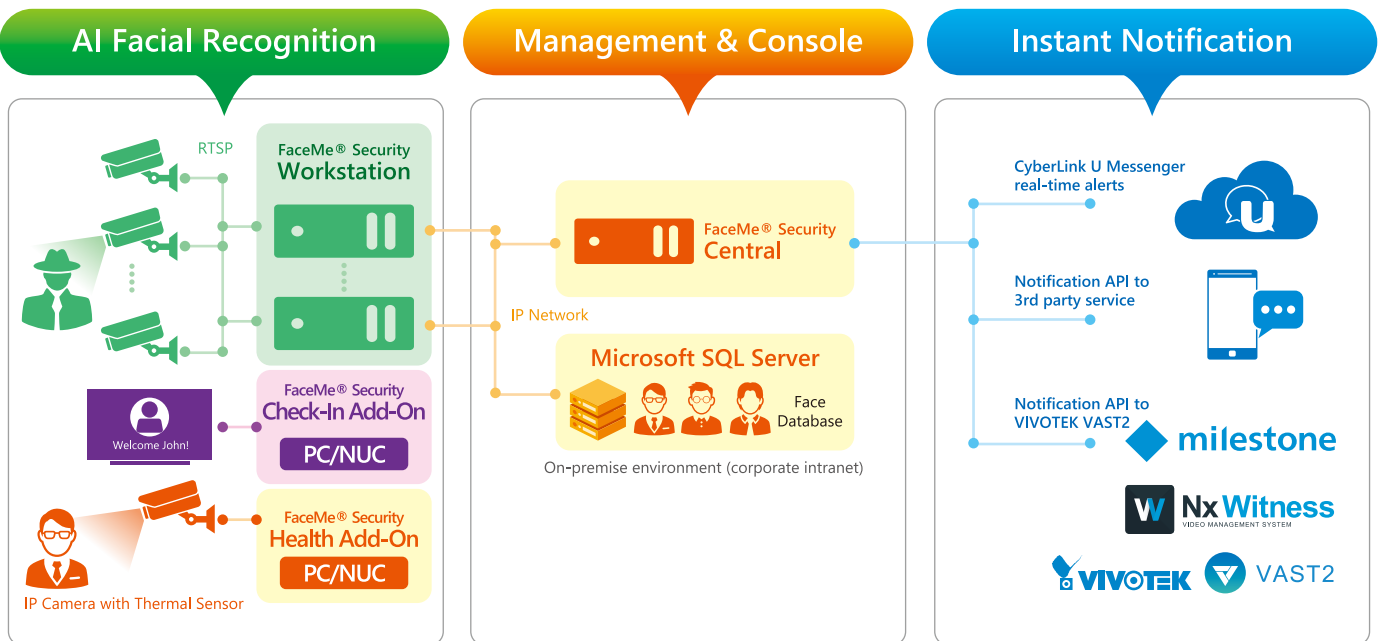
AI Facial Recognition

Management & Console

Instant Notification

RTSP

FaceMe® Security Workstation

FaceMe® Security Central

IP Network

Microsoft SQL Server

Face Database

On-premise environment (corporate intranet)

Welcome John!

FaceMe® Security Check-In Add-On

PC/NUC

FaceMe® Security Health Add-On

PC/NUC

IP Camera with Thermal Sensor

CyberLink U Messenger real-time alerts

Notification API to 3rd party service

Notification API to VIVOTEK VAST2

milestone

Nx Witness
VIDEO MANAGEMENT SYSTEM

VIVOTEK

VAST2